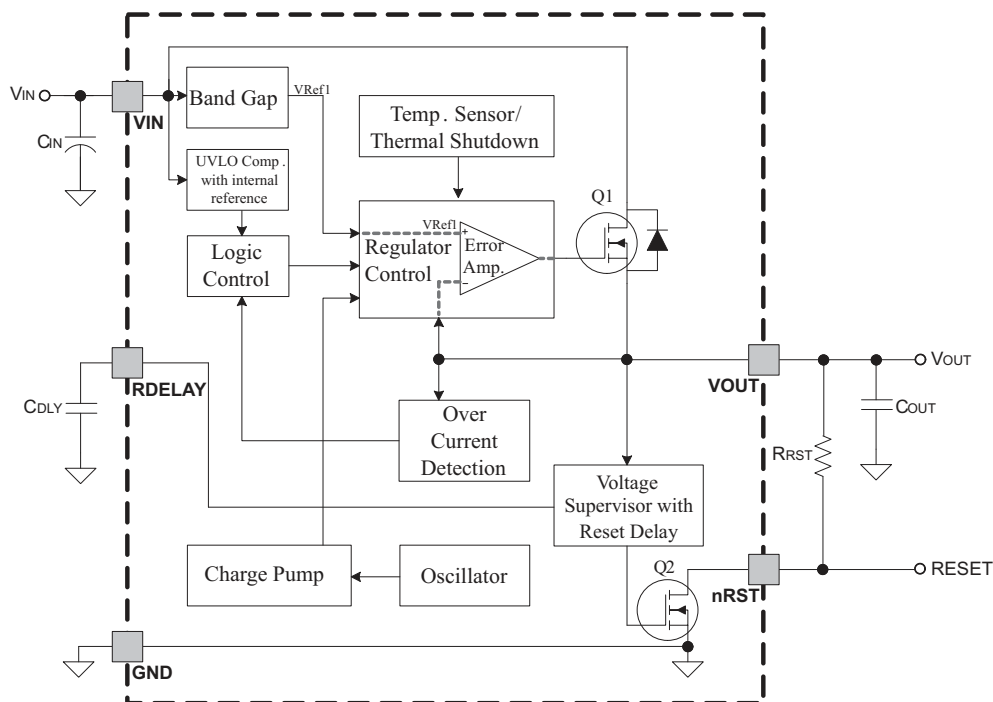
VIN
VIN
CIN
Band Gap
VRef1
Temp. Sensor/ Thermal Shutdown
UVLO Comp. with internal reference
Q1
VRef1
+
Regulator Control
Error Amp.
−
Logic Control
VOUT
VOUT
CDLY
RDELAY
COUT
Over Current Detection
RRST
Voltage Supervisor with Reset Delay
Charge Pump
Oscillator
Q2
nRST
RESET
GND